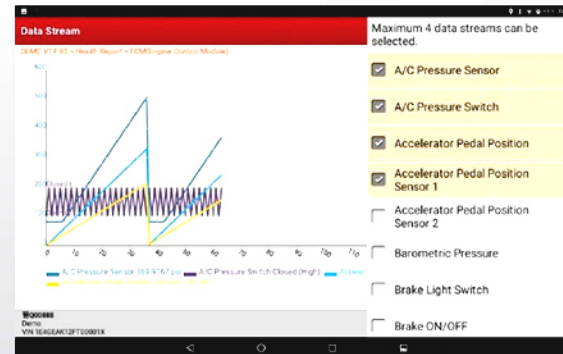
Data Stream

DEMO V14.93 > Health Report > ECM(Engine Control Module)

600

500

400

300

200

100

0

10

20

30

40

50

60

70

80

90

100

110

A/C Pressure Sensor 369.9167 psi
A/C Pressure Switch Closed (High)
Accele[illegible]

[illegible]

Demo

VIN 1E4GEAK12FT00001X

Maximum 4 data streams can be selected.

A/C Pressure Sensor

A/C Pressure Switch

Accelerator Pedal Position

Accelerator Pedal Position Sensor 1

Accelerator Pedal Position Sensor 2

Barometric Pressure

Brake Light Switch

Brake ON/OFF